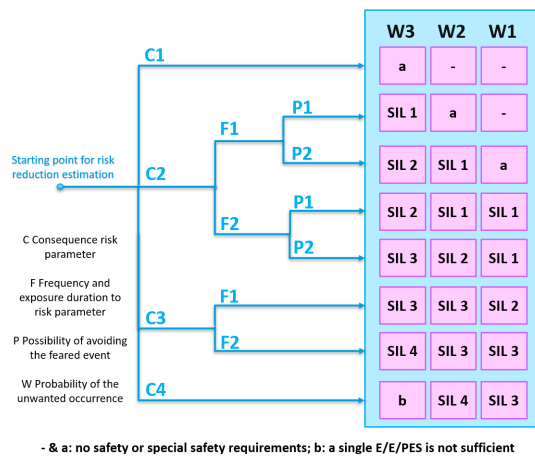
Starting point for risk reduction estimation

C1

C2

F1

P1

P2

F2

P1

P2

C3

F1

F2

C4

C Consequence risk parameter

F Frequency and exposure duration to risk parameter

P Possibility of avoiding the feared event

W Probability of the unwanted occurrence

| W3 | W2 | W1 |
|---|---|---|
| a | - | - |
| SIL 1 | a | - |
| SIL 2 | SIL 1 | a |
| SIL 2 | SIL 1 | SIL 1 |
| SIL 3 | SIL 2 | SIL 1 |
| SIL 3 | SIL 3 | SIL 2 |
| SIL 4 | SIL 3 | SIL 3 |
| b | SIL 4 | SIL 3 |

- & a: no safety or special safety requirements; b: a single E/E/PES is not sufficient